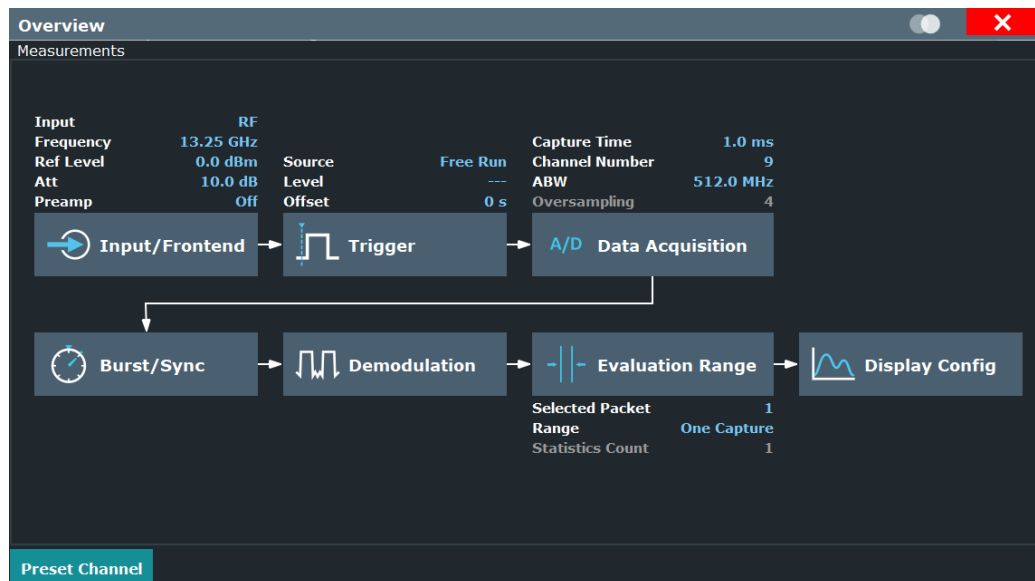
Overview

Measurements

Input RF
Frequency 13.25 GHz
Ref Level 0.0 dBm
Att 10.0 dB
Preamp Off

Source Free Run
Level ---
Offset 0 s

Capture Time 1.0 ms
Channel Number 9
ABW 512.0 MHz
Oversampling 4

Input/Frontend

Trigger

A/D Data Acquisition

Burst/Sync

Demodulation

Evaluation Range

Display Config

Selected Packet 1
Range One Capture
Statistics Count 1

Preset Channel